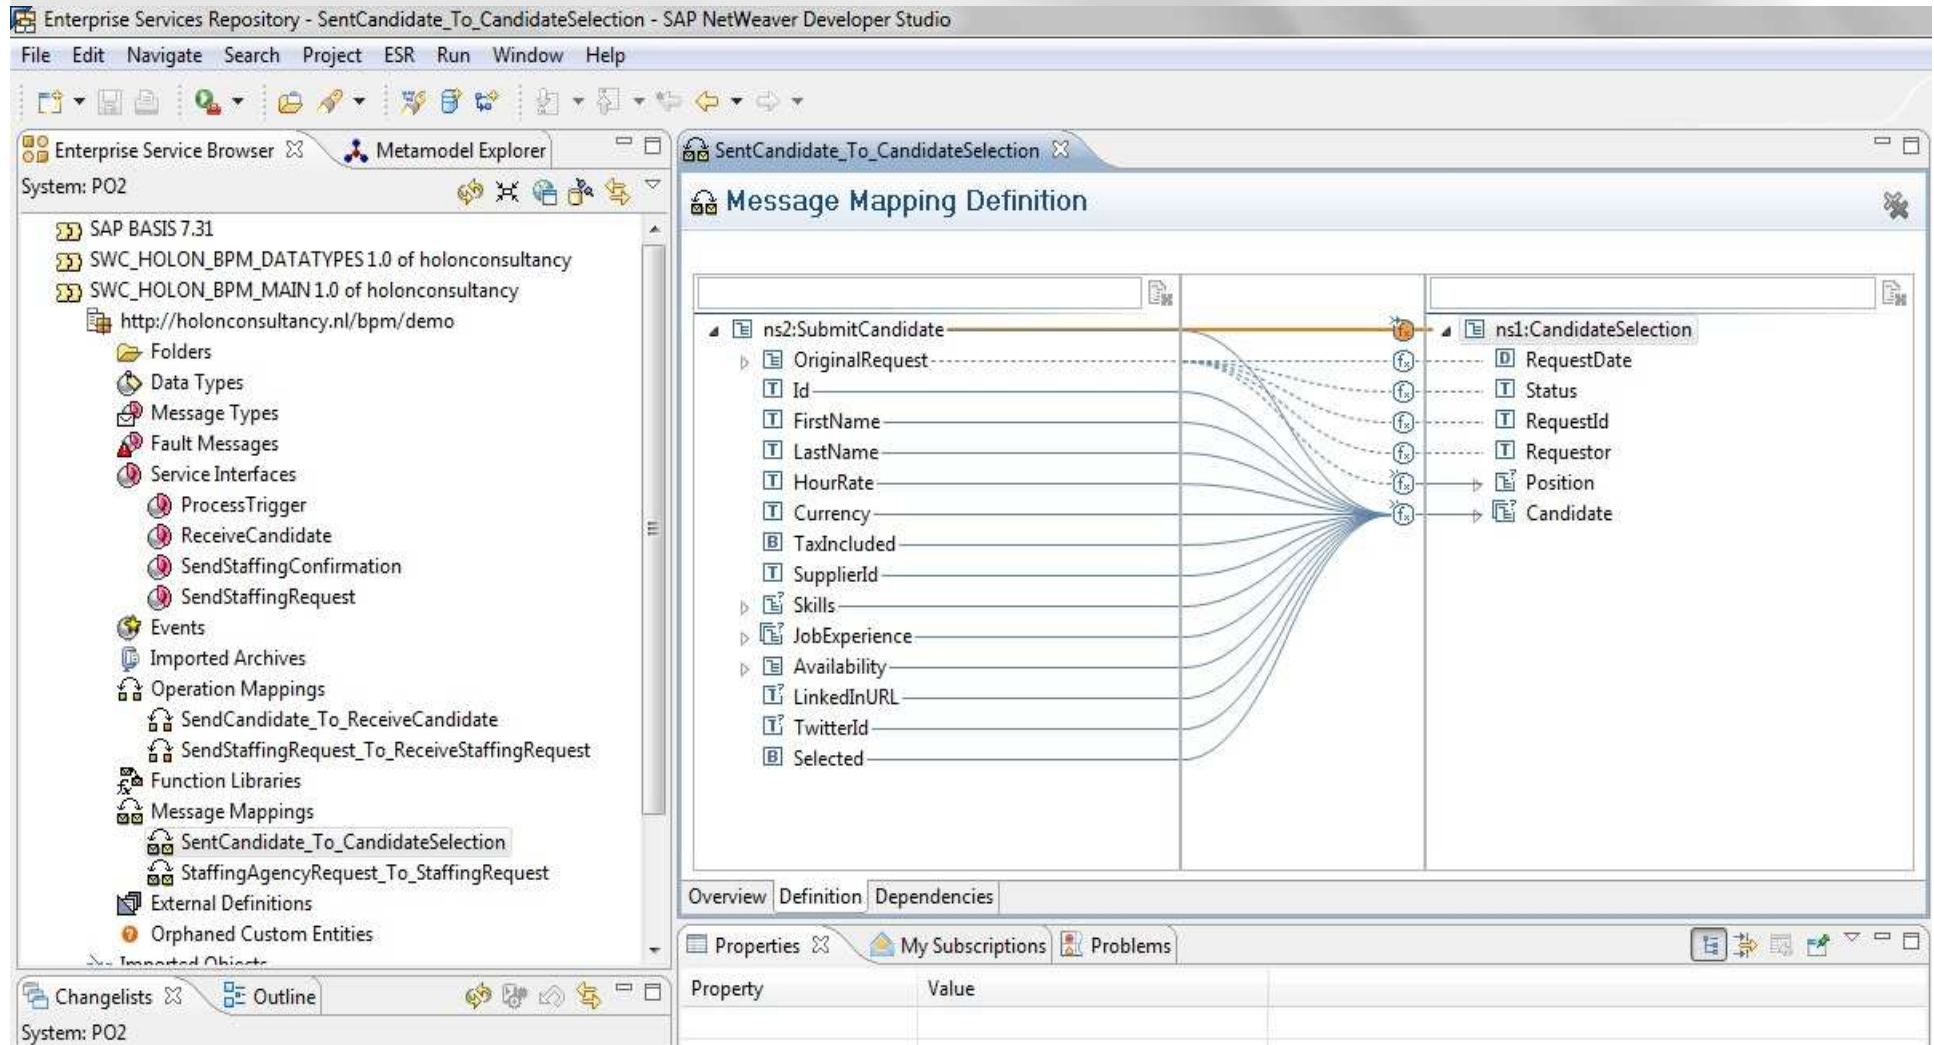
Enterprise Services Repository - SentCandidate_To_CandidateSelection - SAP NetWeaver Developer Studio

File Edit Navigate Search Project ESR Run Window Help

Enterprise Service Browser Metamodel Explorer

System: PO2

SAP BASIS 7.31
SWC_HOLON_BPM_DATATYPES 1.0 of holonconsultancy
SWC_HOLON_BPM_MAIN 1.0 of holonconsultancy
http://holonconsultancy.nl/bpm/demo
Folders
Data Types
Message Types
Fault Messages
Service Interfaces
ProcessTrigger
ReceiveCandidate
SendStaffingConfirmation
SendStaffingRequest
Events
Imported Archives
Operation Mappings
SendCandidate_To_ReceiveCandidate
SendStaffingRequest_To_ReceiveStaffingRequest
Function Libraries
Message Mappings
SentCandidate_To_CandidateSelection
StaffingAgencyRequest_To_StaffingRequest
External Definitions
Orphaned Custom Entities
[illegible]

Changelists Outline

System: PO2

SentCandidate_To_CandidateSelection

Message Mapping Definition

ns2:SubmitCandidate
OriginalRequest
Id
FirstName
LastName
HourRate
Currency
TaxIncluded
SupplierId
Skills
JobExperience
Availability
LinkedInURL
TwitterId
Selected

ns1:CandidateSelection
RequestDate
Status
RequestId
Requestor
Position
Candidate

Overview Definition Dependencies

Properties My Subscriptions Problems

| Property | Value |
|---|---|